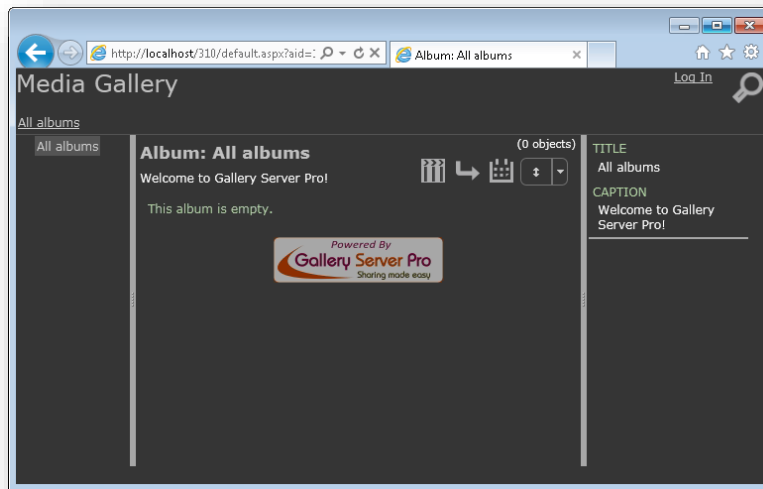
http://localhost:310/default.aspx?aid=1

Album: All albums

Media Gallery

Log In

All albums

All albums

Album: All albums

(0 objects)

Welcome to Gallery Server Pro!

This album is empty.

Powered By
Gallery Server Pro
Sharing made easy

TITLE
All albums

CAPTION
Welcome to Gallery Server Pro!